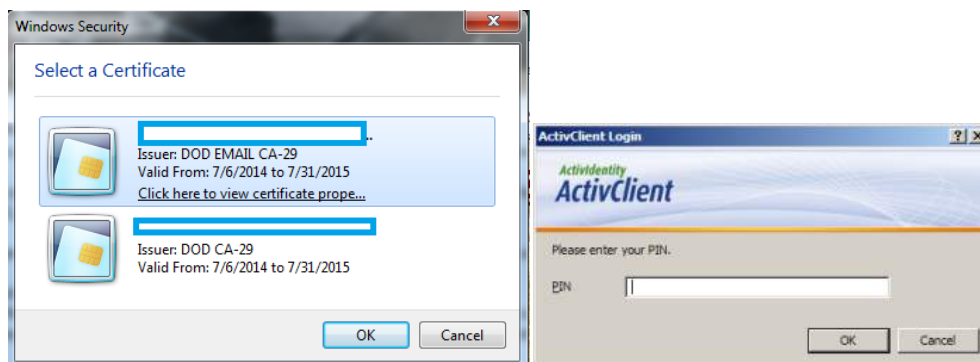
Windows Security

Select a Certificate

Issuer: DOD EMAIL CA-29
Valid From: 7/6/2014 to 7/31/2015
Click here to view certificate prope...

Issuer: DOD CA-29
Valid From: 7/6/2014 to 7/31/2015

OK Cancel

ActivClient Login

ActivIdentity
ActivClient

Please enter your PIN.

PIN

OK Cancel